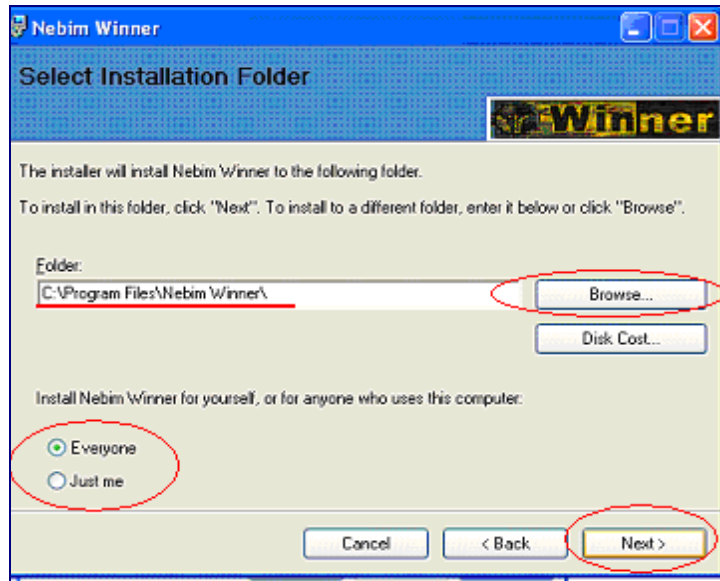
Nebim Winner

Select Installation Folder

Winner

The installer will install Nebim Winner to the following folder.

To install in this folder, click "Next". To install to a different folder, enter it below or click "Browse".

Folder:

C:\Program Files\Nebim Winner\

Browse...

Disk Cost...

Install Nebim Winner for yourself, or for anyone who uses this computer:

Everyone

Just me

Cancel

< Back

Next >